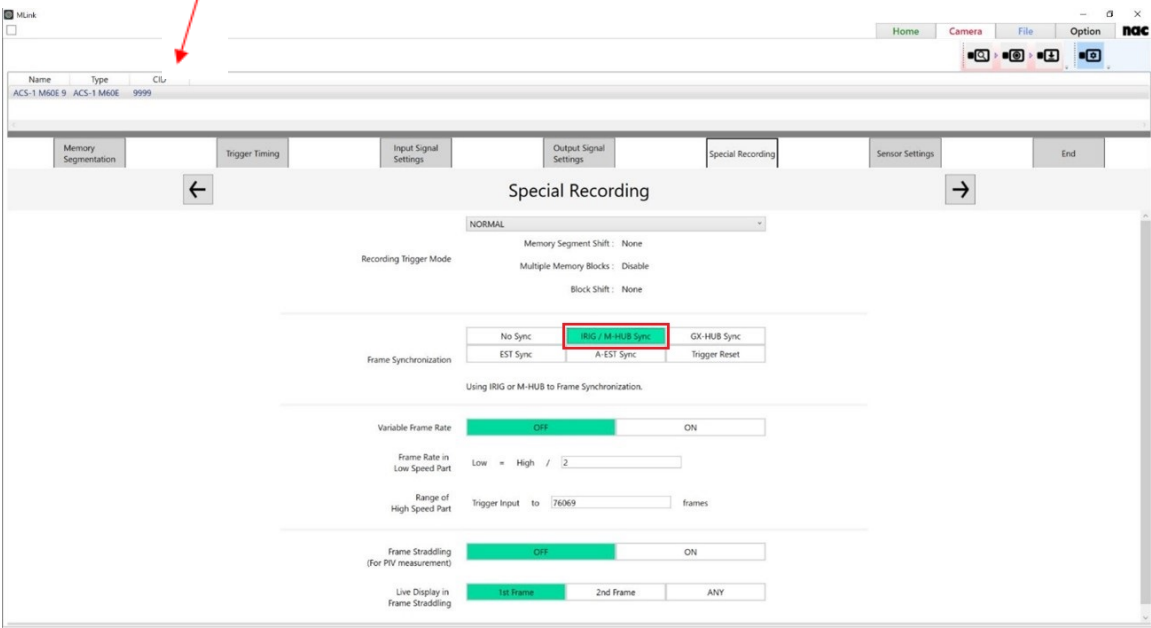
MLink

Home Camera File Option nac

| Name | Type | CI |
|---|---|---|
| ACS-1 M60E 9 | ACS-1 M60E | 9999 |

Memory Segmentation
Trigger Timing
Input Signal Settings
Output Signal Settings
Special Recording
Sensor Settings
End

←
Special Recording
→

Recording Trigger Mode
NORMAL
Memory Segment Shift : None
Multiple Memory Blocks : Disable
Block Shift : None

Frame Synchronization
No Sync
IRIG / M-HUB Sync
GX-HUB Sync
EST Sync
A-EST Sync
Trigger Reset
Using IRIG or M-HUB to Frame Synchronization.

Variable Frame Rate
OFF
ON

Frame Rate in Low Speed Part
Low = High / 2

Range of High Speed Part
Trigger Input to 76069 frames

Frame Straddling (For PIV measurement)
OFF
ON

Live Display in Frame Straddling
1st Frame
2nd Frame
ANY